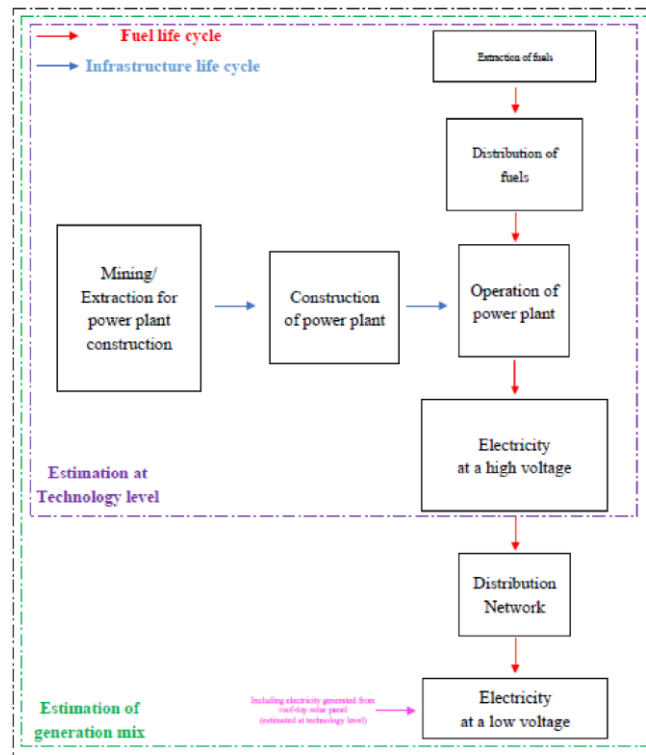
Fuel life cycle

Infrastructure life cycle

Extraction of fuels

Distribution of fuels

Mining/ Extraction for power plant construction

Construction of power plant

Operation of power plant

Electricity at a high voltage

Estimation at Technology level

Distribution Network

Estimation of generation mix

Including electricity generated from roof-top solar panel (estimated at technology level)

Electricity at a low voltage